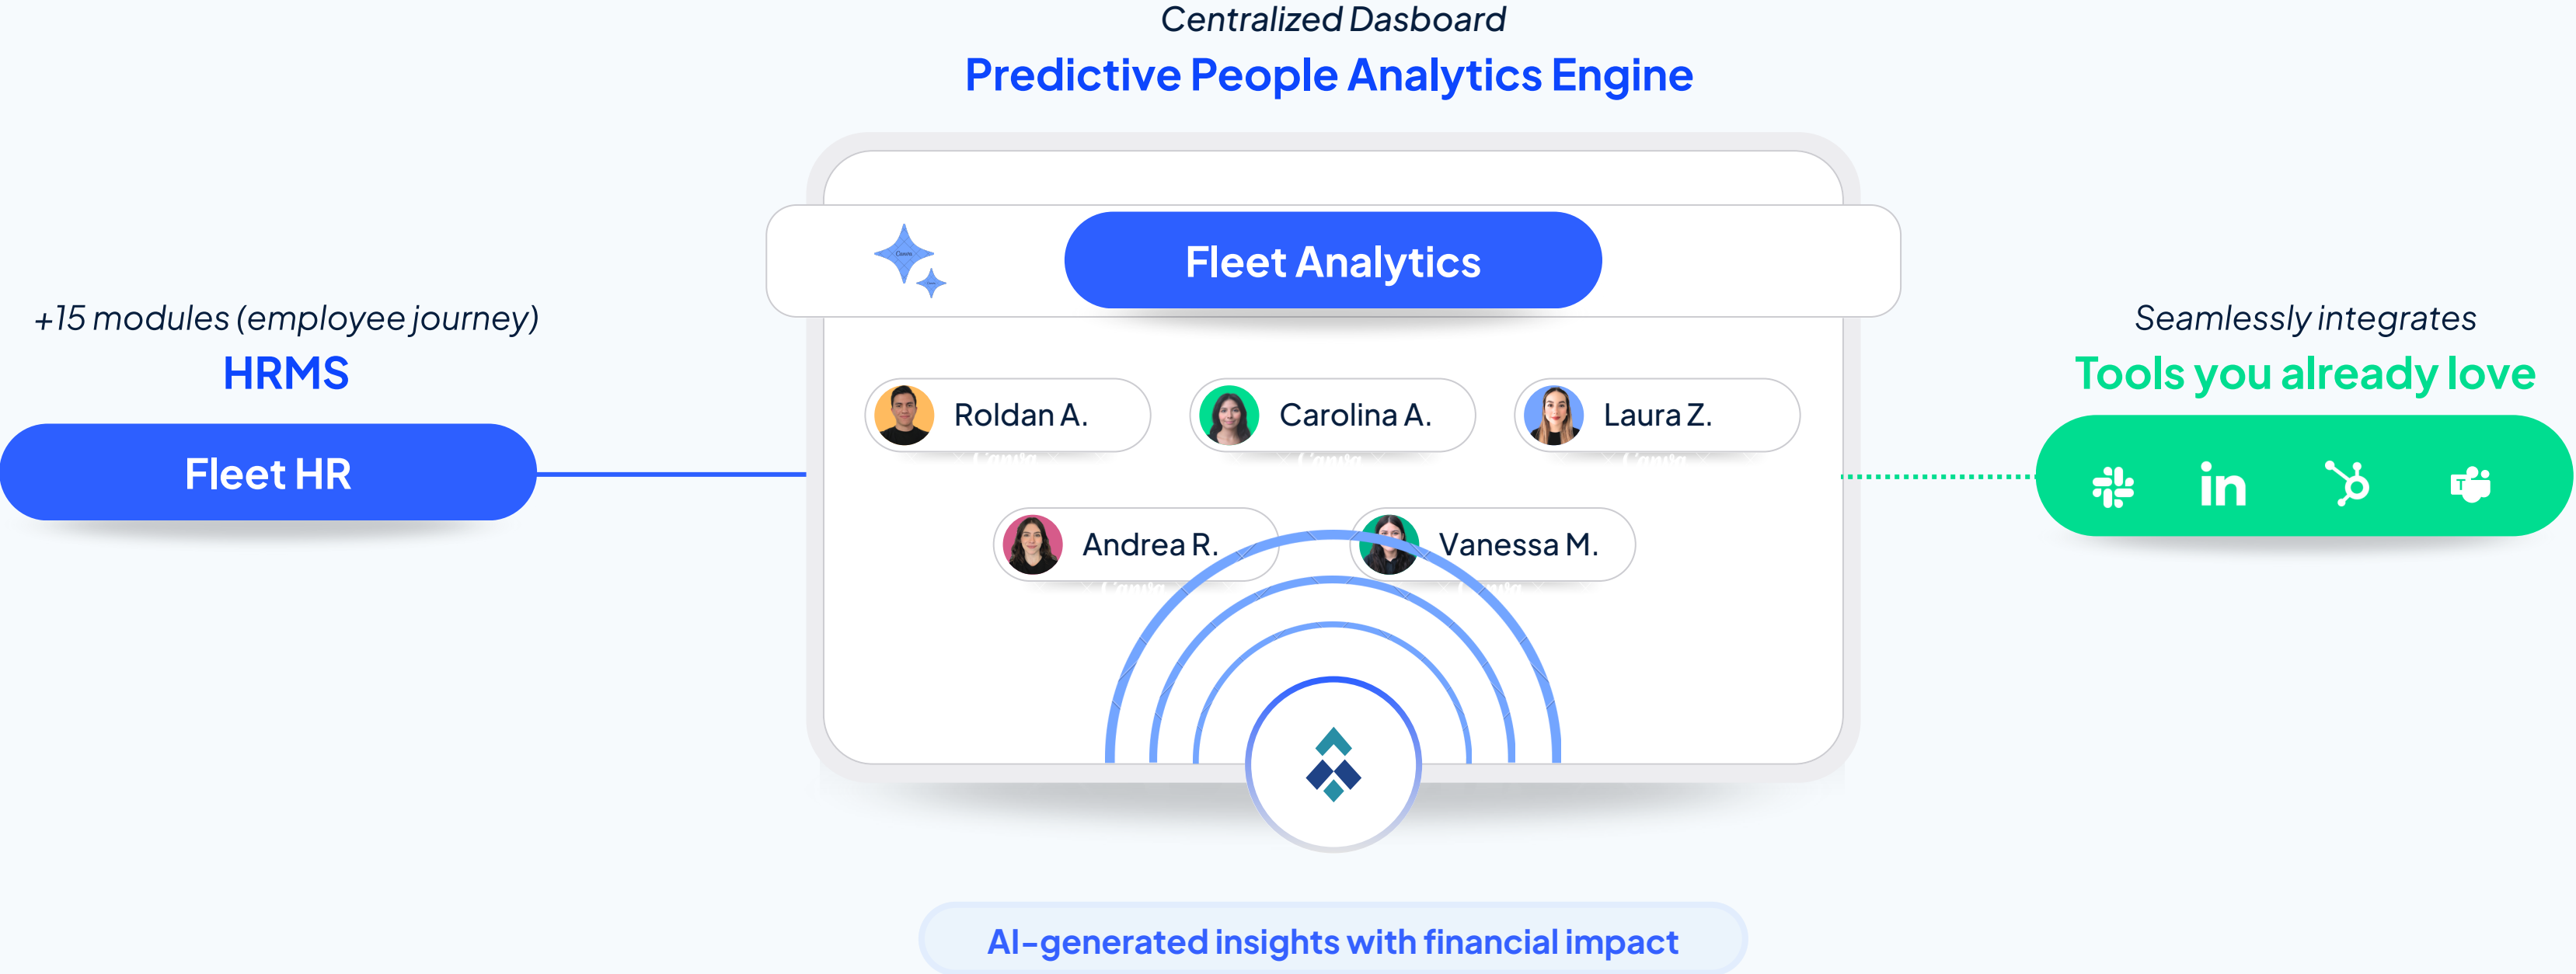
Centralized Dasboard
Predictive People Analytics Engine

+15 modules (employee journey)
HRMS
Fleet HR

Fleet Analytics

Roldan A.
Carolina A.
Laura Z.
Andrea R.
Vanessa M.

Seamlessly integrates
Tools you already love

in

AI-generated insights with financial impact